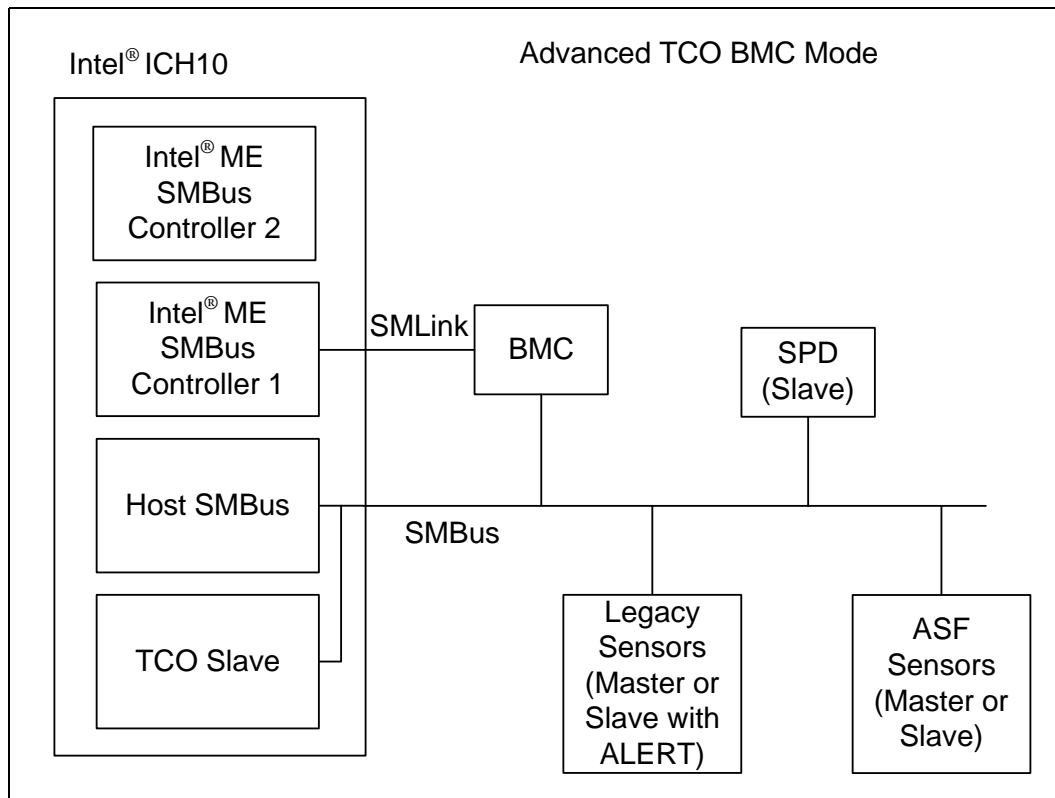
Intel® ICH10

Advanced TCO BMC Mode

Intel® ME SMBus Controller 2

Intel® ME SMBus Controller 1

SMLink

BMC

SPD (Slave)

Host SMBus

SMBus

TCO Slave

Legacy Sensors (Master or Slave with ALERT)

ASF Sensors (Master or Slave)